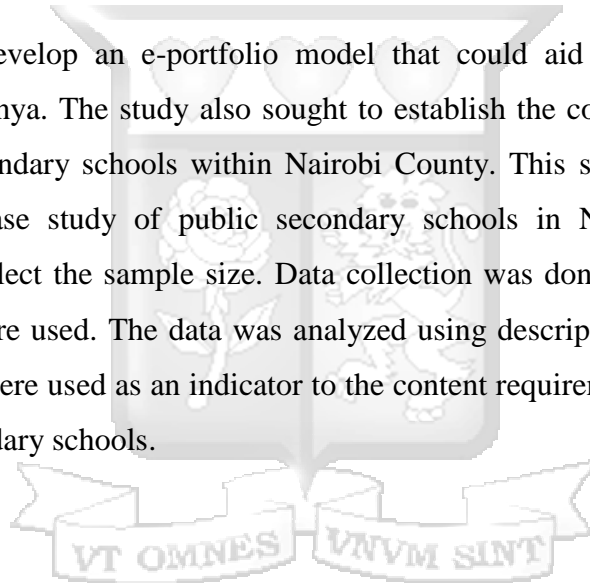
evelop an e-portfolio model that could aid
nya. The study also sought to establish the co
ndary schools within Nairobi County. This s
ase study of public secondary schools in N
lect the sample size. Data collection was don
re used. The data was analyzed using descrip
ere used as an indicator to the content requiren
lary schools.

VT OMNES UNUM SINT